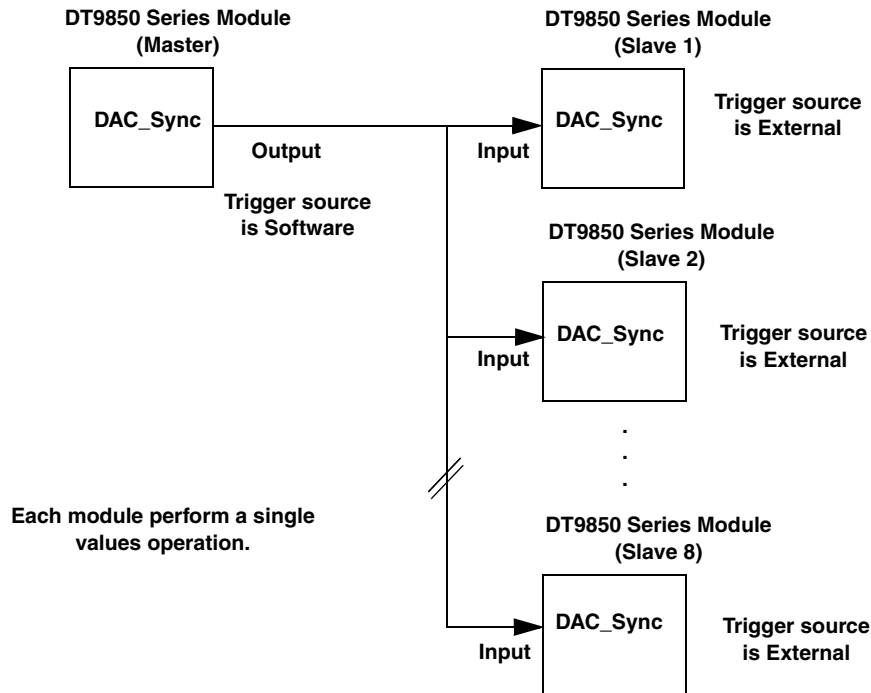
DT9850 Series Module
(Master)

DAC_Sync

Output

Trigger source
is Software

DT9850 Series Module
(Slave 1)

Input

DAC_Sync

Trigger source
is External

DT9850 Series Module
(Slave 2)

Input

DAC_Sync

Trigger source
is External

.
.
.

Each module perform a single
values operation.

DT9850 Series Module
(Slave 8)

Input

DAC_Sync

Trigger source
is External